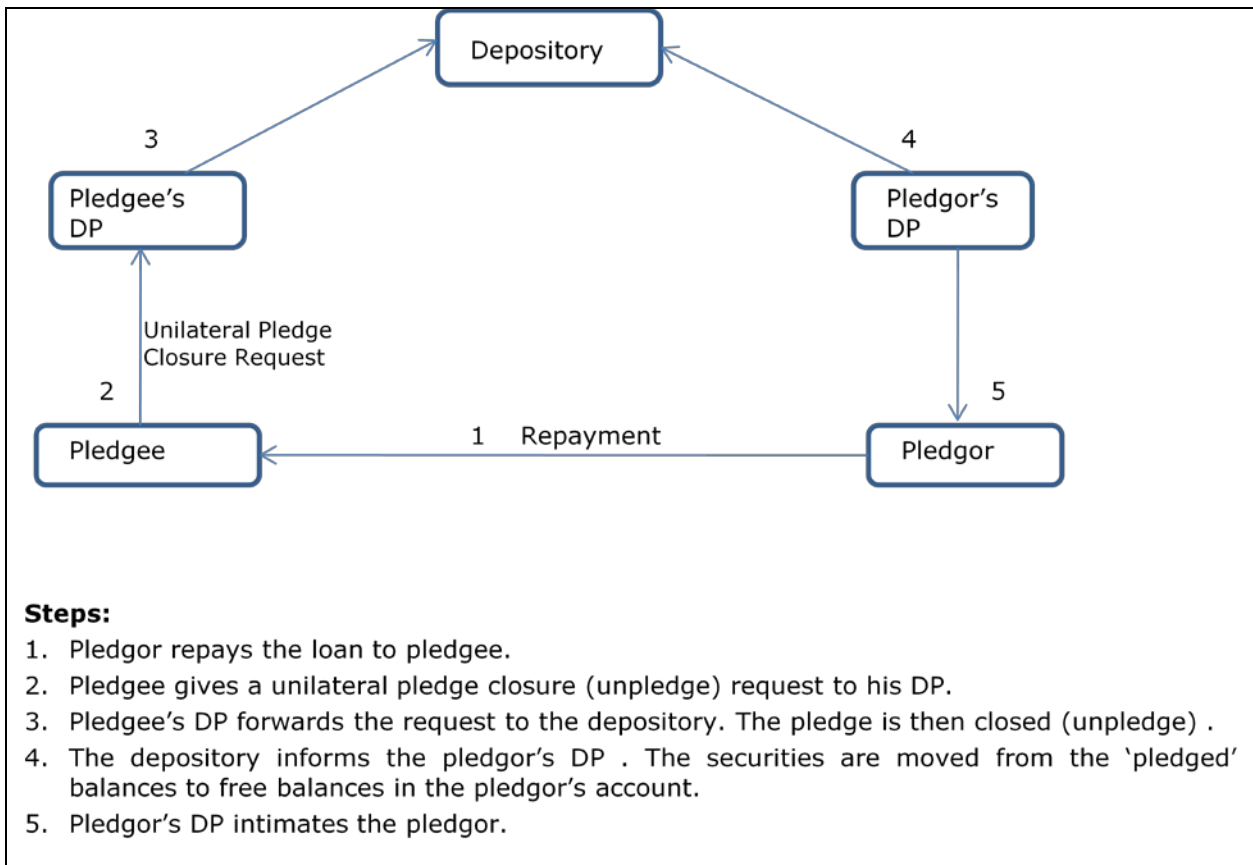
Depository

3

Pledgee's DP

4

Pledgor's DP

Unilateral Pledge Closure Request

2

5

Pledgee

1 Repayment

Pledgor

**Steps:**

1. Pledgor repays the loan to pledgee.
2. Pledgee gives a unilateral pledge closure (unpledge) request to his DP.
3. Pledgee's DP forwards the request to the depository. The pledge is then closed (unpledge) .
4. The depository informs the pledgor's DP . The securities are moved from the 'pledged' balances to free balances in the pledgor's account.
5. Pledgor's DP intimates the pledgor.